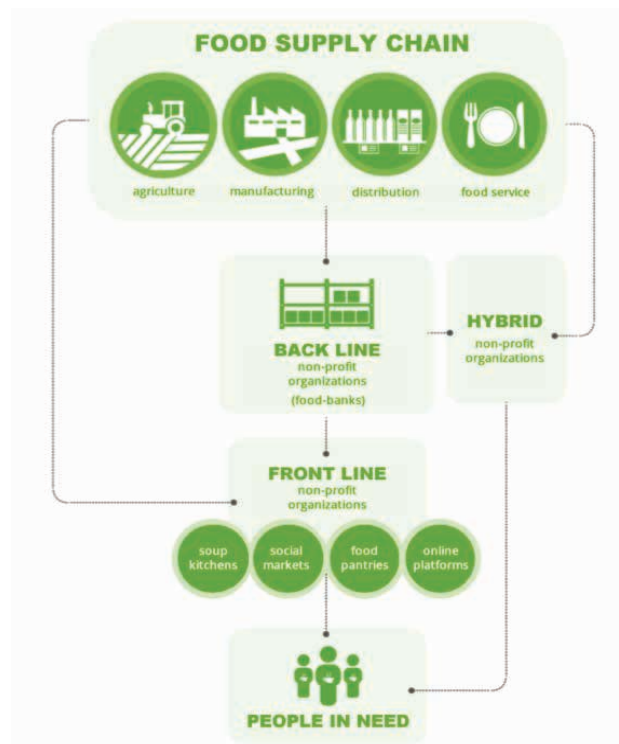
FOOD SUPPLY CHAIN

agriculture

manufacturing

distribution

food service

BACK LINE
non-profit organizations
(food-banks)

HYBRID
non-profit organizations

FRONT LINE
non-profit organizations

soup kitchens

social markets

food pantries

online platforms

PEOPLE IN NEED